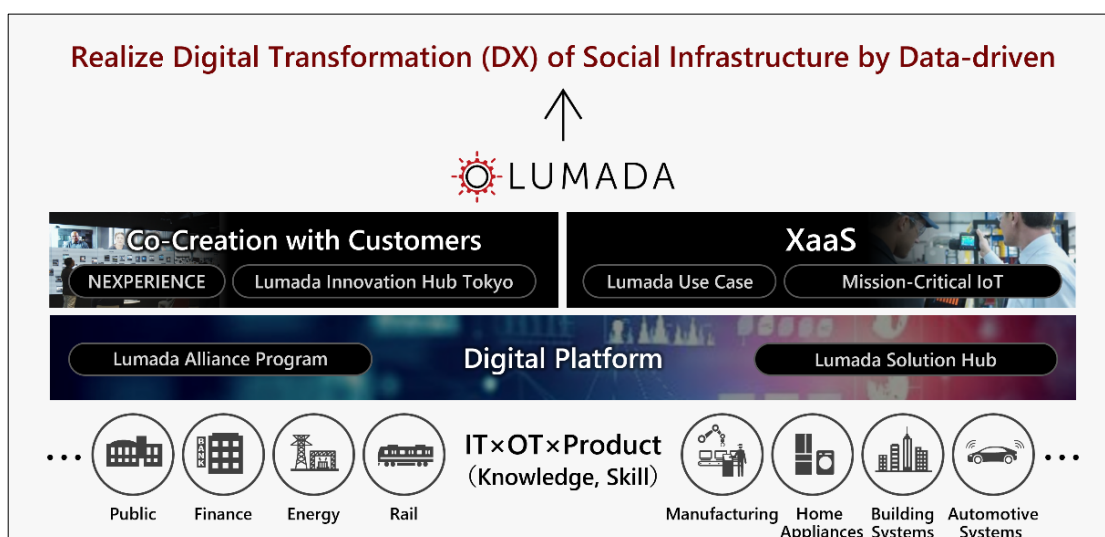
Realize Digital Transformation (DX) of Social Infrastructure by Data-driven

LUMADA

Co-Creation with Customers

NEXPERIENCE

Lumada Innovation Hub Tokyo

XaaS

Lumada Use Case

Mission-Critical IoT

Lumada Alliance Program

Digital Platform

Lumada Solution Hub

IT×OT×Product (Knowledge, Skill)

Public

BANK

Finance

Energy

Rail

Manufacturing

Home Appliances

Building Systems

Automotive Systems